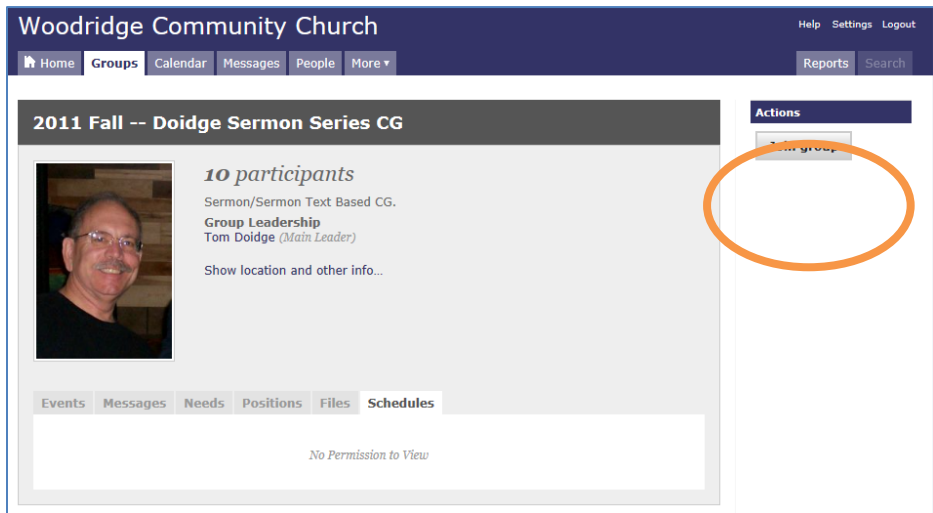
Woodridge Community Church

Help Settings Logout

Home Groups Calendar Messages People More ▾

Reports Search

2011 Fall -- Doidge Sermon Series CG

10 participants

Sermon/Sermon Text Based CG.

Group Leadership

Tom Doidge (Main Leader)

Show location and other info...

Actions

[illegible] group

Events Messages Needs Positions Files Schedules

No Permission to View